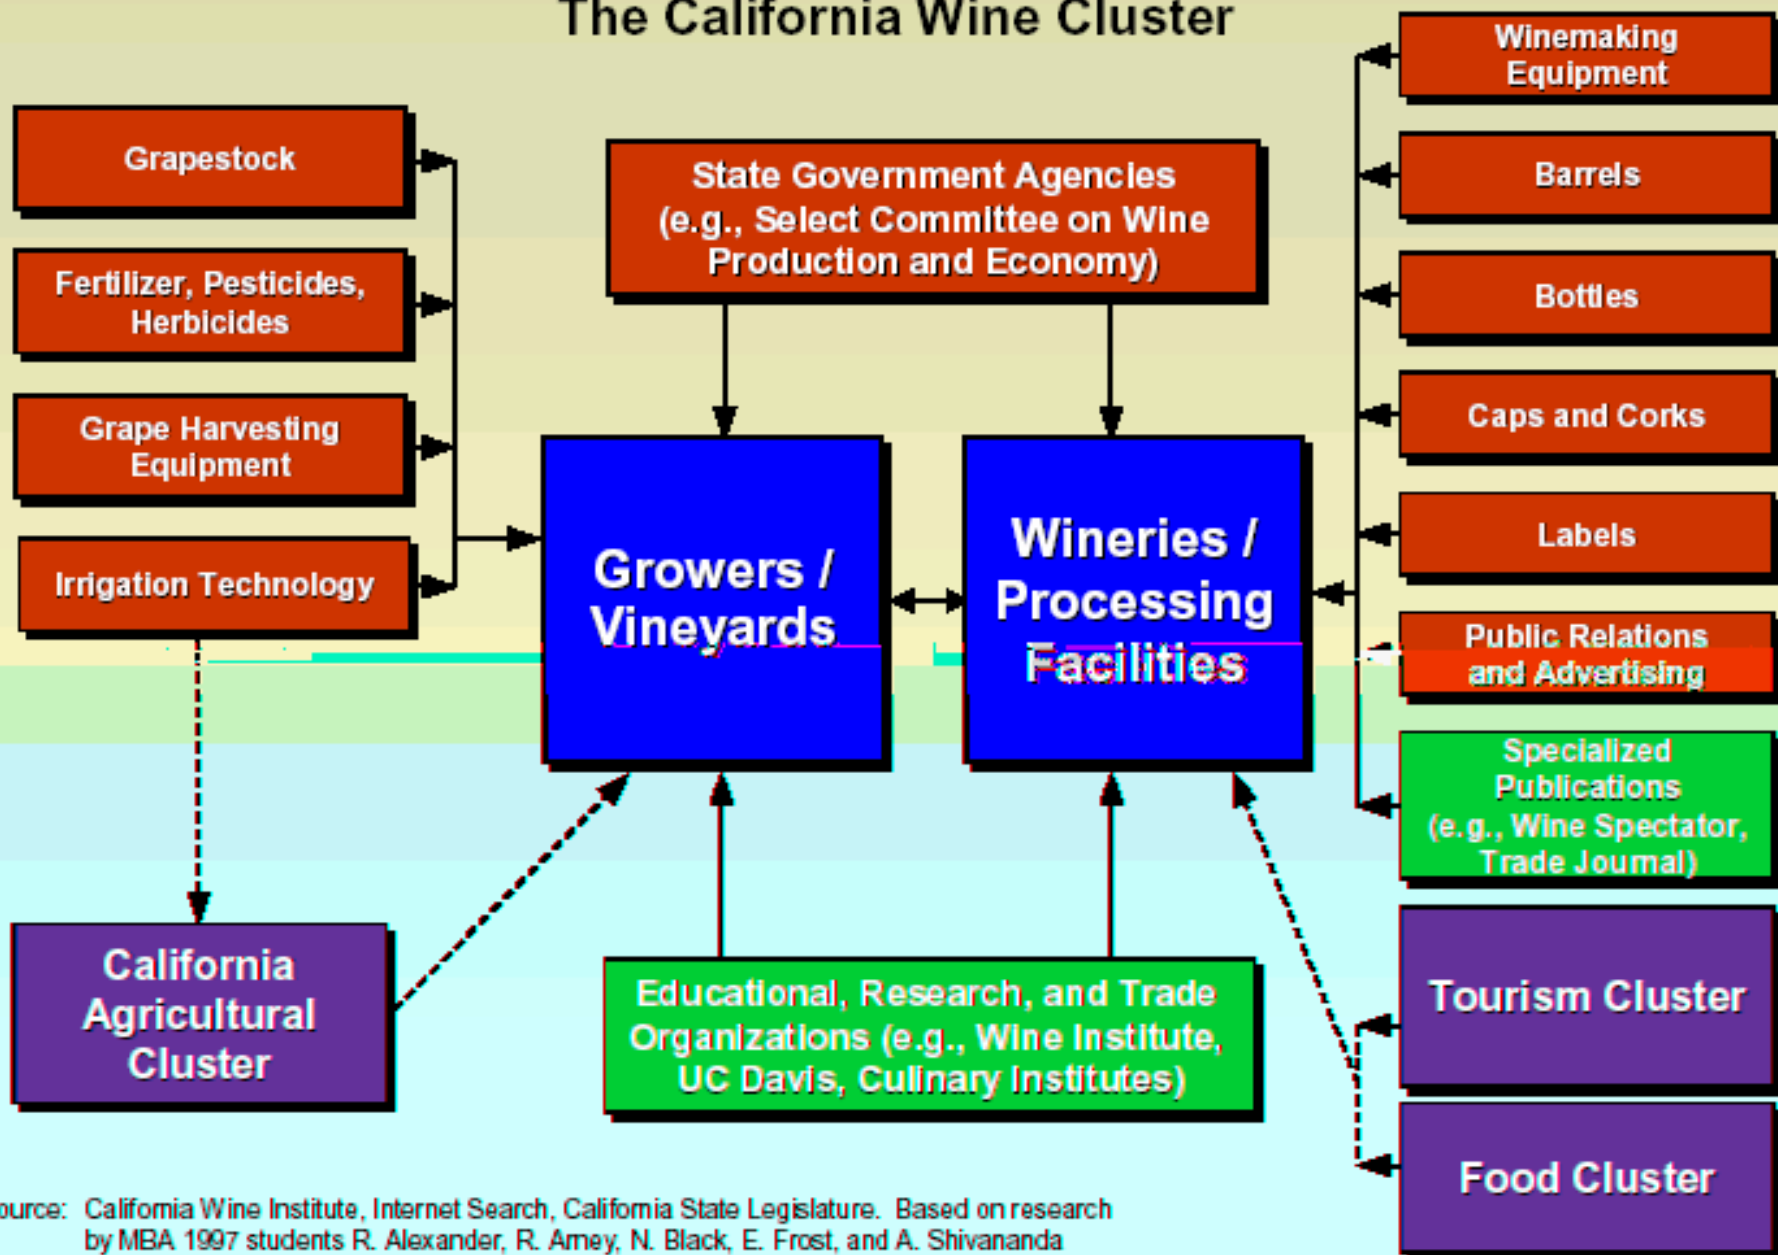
The California Wine Cluster

Grapestock

Fertilizer, Pesticides, Herbicides

Grape Harvesting Equipment

Irrigation Technology

State Government Agencies (e.g., Select Committee on Wine Production and Economy)

Growers / Vineyards

Wineries / Processing Facilities

Winemaking Equipment

Barrels

Bottles

Caps and Corks

Labels

Public Relations and Advertising

Specialized Publications (e.g., Wine Spectator, Trade Journal)

California Agricultural Cluster

Educational, Research, and Trade Organizations (e.g., Wine Institute, UC Davis, Culinary Institutes)

Tourism Cluster

Food Cluster

ource: California Wine Institute, Internet Search, California State Legislature. Based on research by MBA 1997 students R. Alexander, R. Arney, N. Black, E. Frost, and A. Shivananda